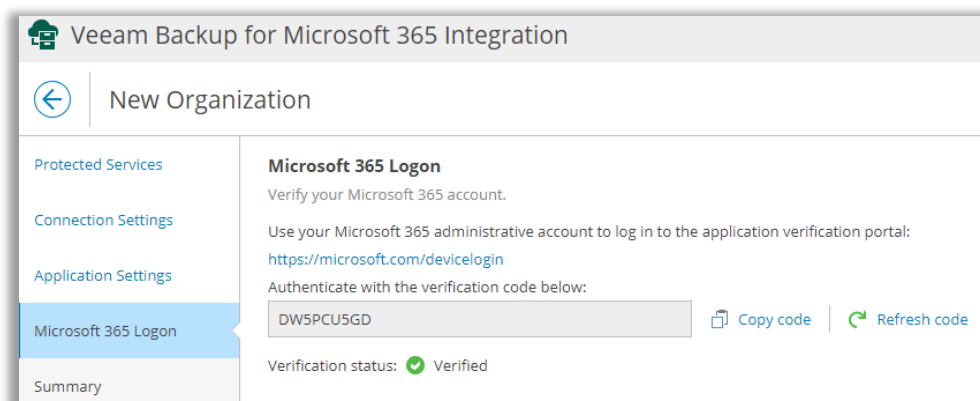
Veeam Backup for Microsoft 365 Integration

New Organization

Protected Services

Connection Settings

Application Settings

Microsoft 365 Logon

Summary

Microsoft 365 Logon

Verify your Microsoft 365 account.

Use your Microsoft 365 administrative account to log in to the application verification portal:

https://microsoft.com/devicelogin

Authenticate with the verification code below:

DW5PCU5GD

Copy code

Refresh code

Verification status: Verified